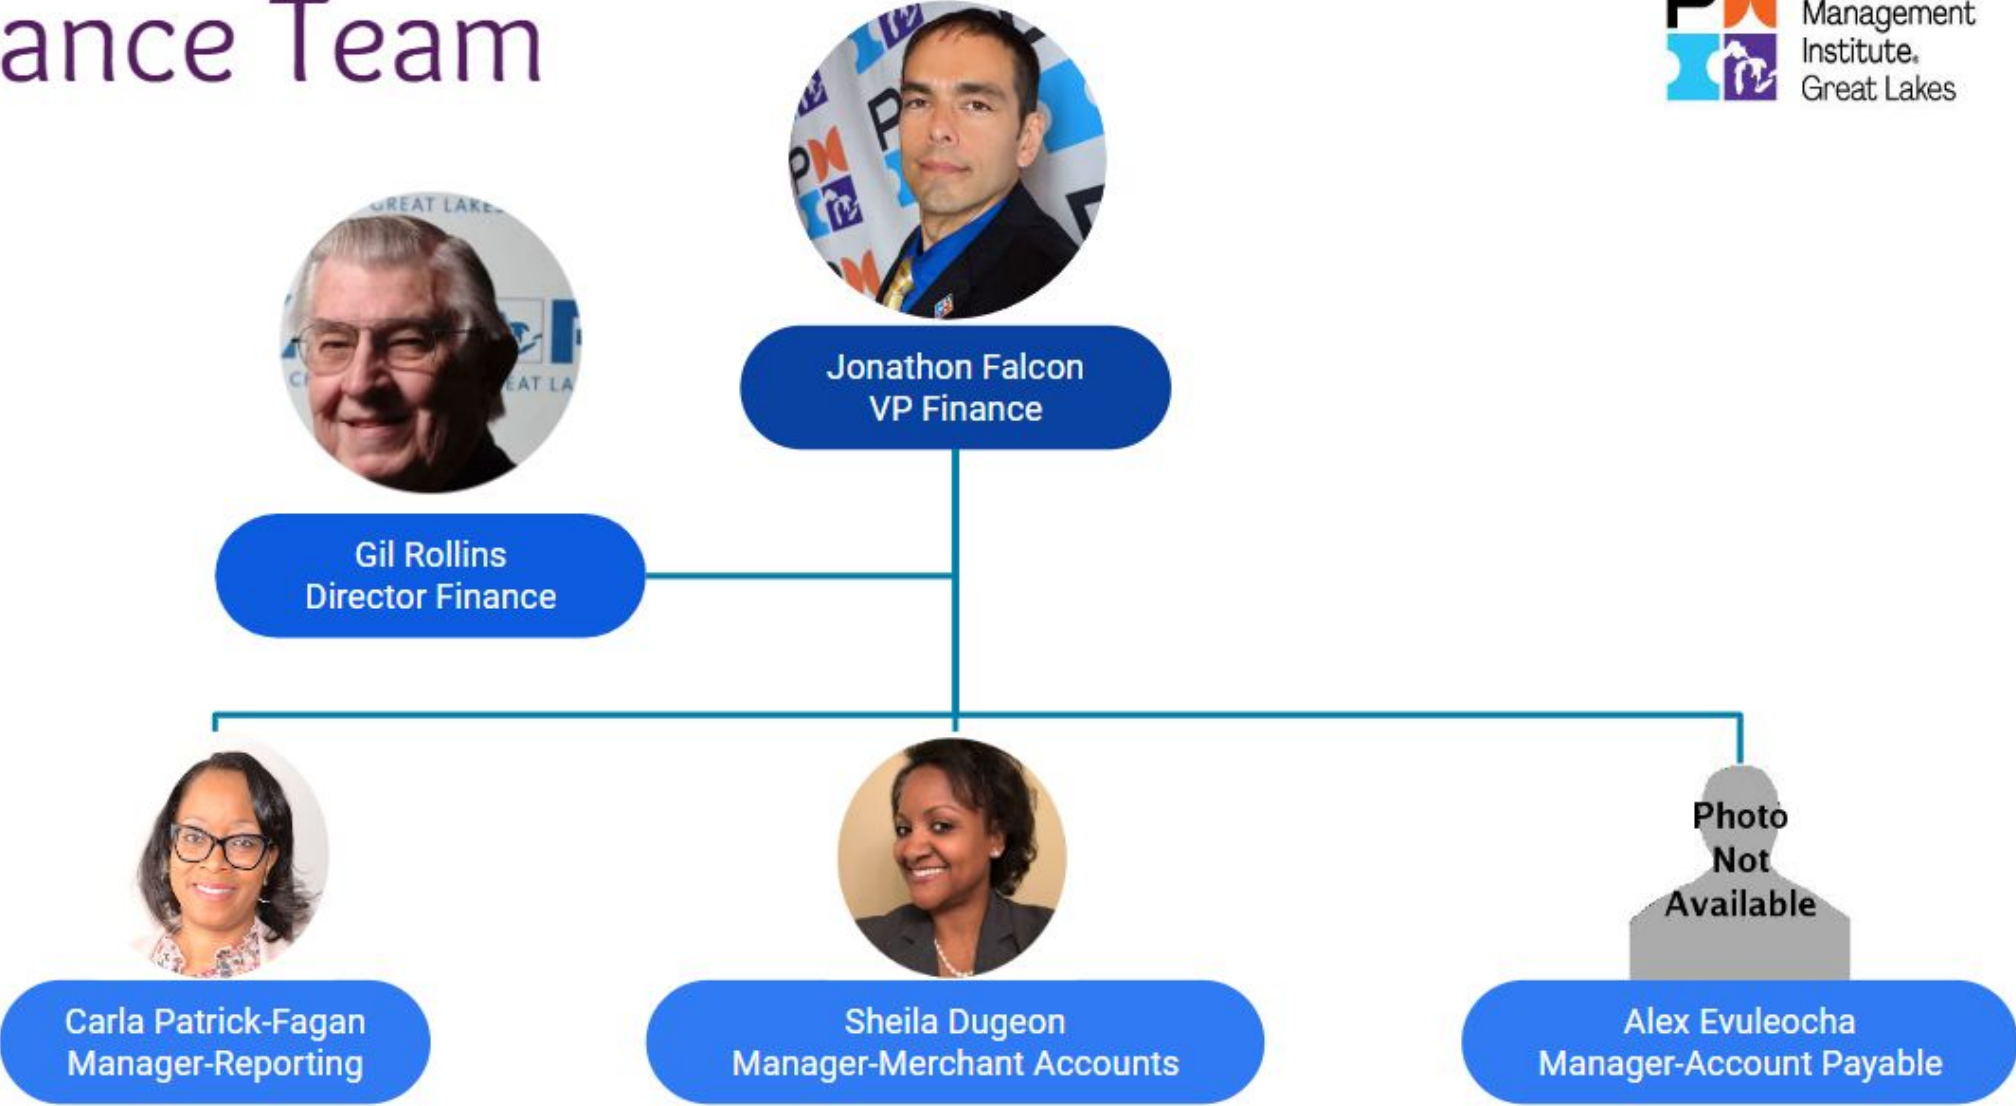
ance Team

Management Institute. Great Lakes

Jonathon Falcon
VP Finance

Gil Rollins
Director Finance

Carla Patrick-Fagan
Manager-Reporting

Sheila Dugeon
Manager-Merchant Accounts

Photo Not Available

Alex Evuleocha
Manager-Account Payable